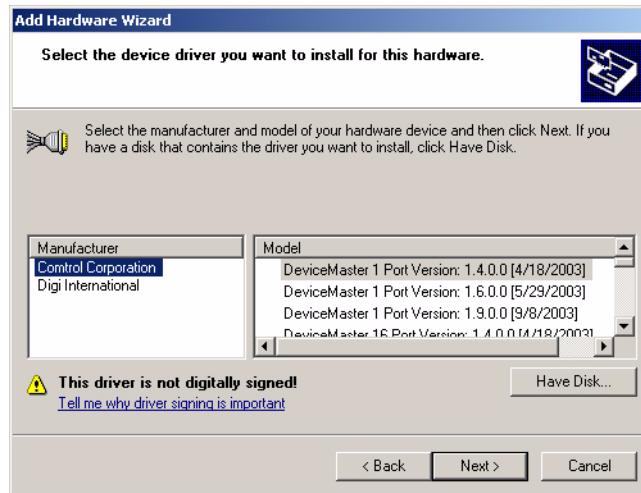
Add Hardware Wizard

Select the device driver you want to install for this hardware.

Select the manufacturer and model of your hardware device and then click Next. If you have a disk that contains the driver you want to install, click Have Disk.

| Manufacturer |
|---|
| Comtrol Corporation |
| Digi International |

| Model |
|---|
| DeviceMaster 1 Port Version: 1.4.0.0 [4/18/2003] |
| DeviceMaster 1 Port Version: 1.6.0.0 [5/29/2003] |
| DeviceMaster 1 Port Version: 1.9.0.0 [9/8/2003] |
| DeviceMaster 16 Port Version: 1.4.0.0 [4/18/2003] |

This driver is not digitally signed!
Tell me why driver signing is important

Have Disk...

< Back Next > Cancel